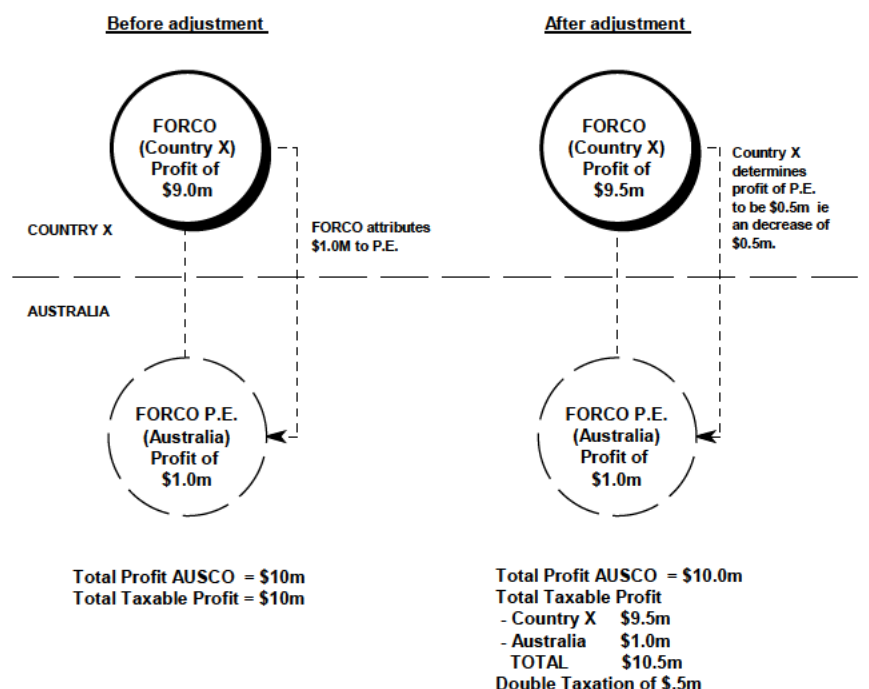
Before adjustment

FORCO (Country X) Profit of \$9.0m

FORCO attributes \$1.0M to P.E.

COUNTRY X

AUSTRALIA

FORCO P.E. (Australia) Profit of \$1.0m

Total Profit AUSCO = \$10m
Total Taxable Profit = \$10m

After adjustment

FORCO (Country X) Profit of \$9.5m

Country X determines profit of P.E. to be \$0.5m ie an decrease of \$0.5m.

FORCO P.E. (Australia) Profit of \$1.0m

Total Profit AUSCO = \$10.0m
Total Taxable Profit
- Country X \$9.5m
- Australia \$1.0m
TOTAL \$10.5m
Double Taxation of \$.5m